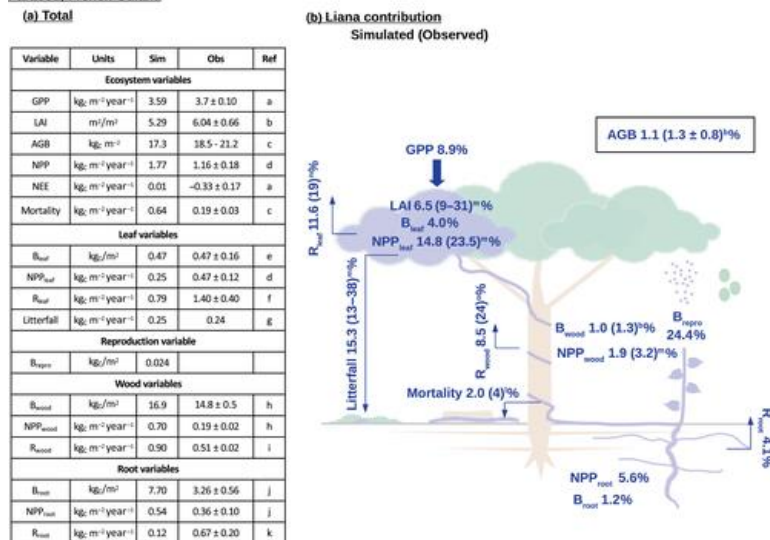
(a) Total

| Variable | Units | Sim | Obs | Ref |
|---|---|---|---|---|
| Ecosystem variables | | | | |
| GPP | kg$_C$ m$^{-2}$ year$^{-1}$ | 3.59 | 3.7 ± 0.10 | a |
| LAI | m$^2$/m$^2$ | 5.29 | 6.04 ± 0.66 | b |
| AGB | kg$_C$ m$^{-2}$ | 17.3 | 18.5 - 21.2 | c |
| NPP | kg$_C$ m$^{-2}$ year$^{-1}$ | 1.77 | 1.16 ± 0.18 | d |
| NEE | kg$_C$ m$^{-2}$ year$^{-1}$ | 0.01 | −0.33 ± 0.17 | a |
| Mortality | kg$_C$ m$^{-2}$ year$^{-1}$ | 0.64 | 0.19 ± 0.03 | c |
| Leaf variables | | | | |
| B$_{leaf}$ | kg$_C$/m$^2$ | 0.47 | 0.47 ± 0.16 | e |
| NPP$_{leaf}$ | kg$_C$ m$^{-2}$ year$^{-1}$ | 0.25 | 0.47 ± 0.12 | d |
| R$_{leaf}$ | kg$_C$ m$^{-2}$ year$^{-1}$ | 0.79 | 1.40 ± 0.40 | f |
| Litterfall | kg$_C$ m$^{-2}$ year$^{-1}$ | 0.25 | 0.24 | g |
| Reproduction variable | | | | |
| B$_{repro}$ | kg$_C$/m$^2$ | 0.024 | | |
| Wood variables | | | | |
| B$_{wood}$ | kg$_C$/m$^2$ | 16.9 | 14.8 ± 0.5 | h |
| NPP$_{wood}$ | kg$_C$ m$^{-2}$ year$^{-1}$ | 0.70 | 0.19 ± 0.02 | h |
| R$_{wood}$ | kg$_C$ m$^{-2}$ year$^{-1}$ | 0.90 | 0.51 ± 0.02 | i |
| Root variables | | | | |
| B$_{root}$ | kg$_C$/m$^2$ | 7.70 | 3.26 ± 0.56 | j |
| NPP$_{root}$ | kg$_C$ m$^{-2}$ year$^{-1}$ | 0.54 | 0.36 ± 0.10 | j |
| R$_{root}$ | kg$_C$ m$^{-2}$ year$^{-1}$ | 0.12 | 0.67 ± 0.20 | k |

(b) Liana contribution
Simulated (Observed)

GPP 8.9%

AGB 1.1 (1.3 ± 0.8)$^h$%

R$_{leaf}$ 11.6 (19)$^n$%

LAI 6.5 (9–31)$^m$%
B$_{leaf}$ 4.0%
NPP$_{leaf}$ 14.8 (23.5)$^m$%

Litterfall 15.3 (13–38)$^m$%

R$_{wood}$ 8.5 (24)$^o$%

B$_{wood}$ 1.0 (1.3)$^h$%

NPP$_{wood}$ 1.9 (3.2)$^m$%

B$_{repro}$ 24.4%

Mortality 2.0 (4)$^l$%

R$_{root}$ 4.1%

NPP$_{root}$ 5.6%
B$_{root}$ 1.2%